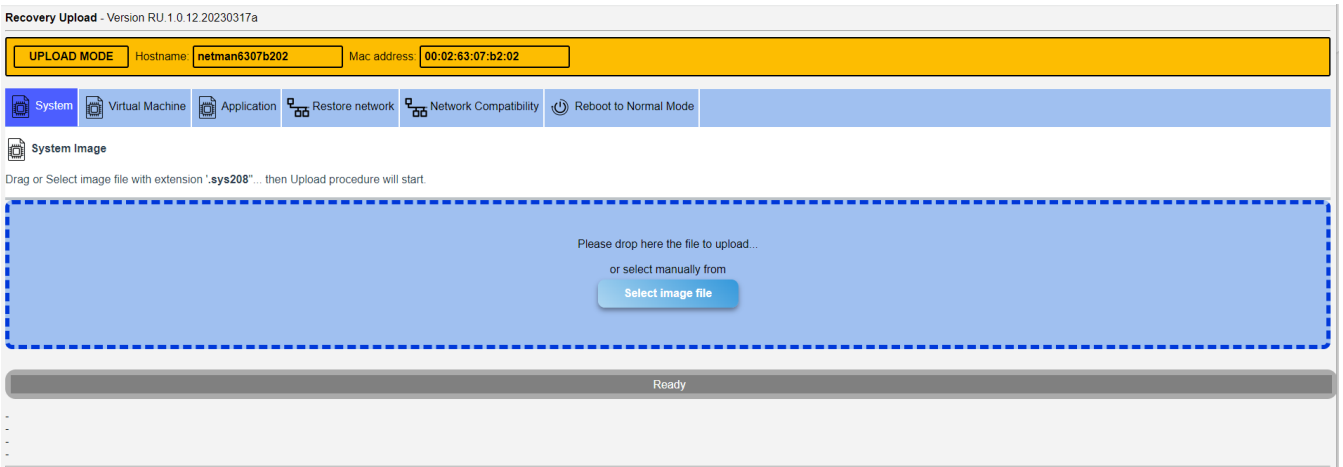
Recovery Upload - Version RU.1.0.12.20230317a

UPLOAD MODE Hostname: netman6307b202 Mac address: 00:02:63:07:b2:02

System | Virtual Machine | Application | Restore network | Network Compatibility | Reboot to Normal Mode

System Image

Drag or Select image file with extension '.sys208"... then Upload procedure will start.

Please drop here the file to upload...

or select manually from

Select image file

Ready

-
-
-
-